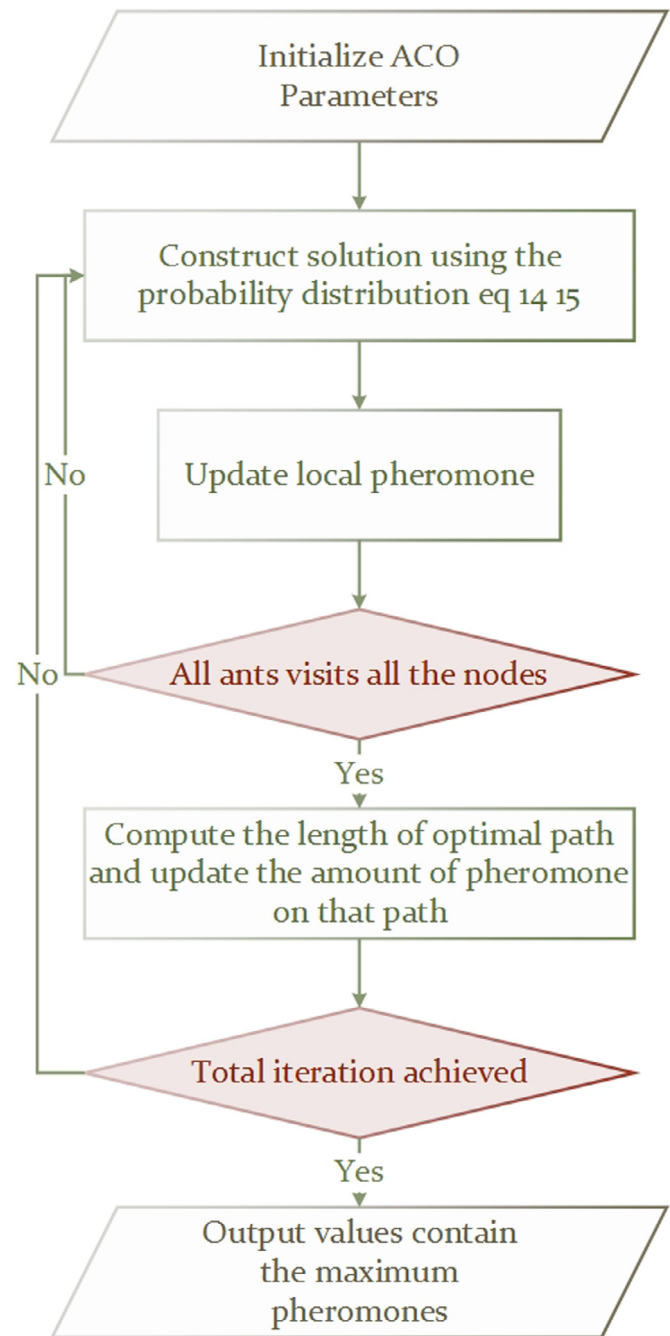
Initialize ACO Parameters

Construct solution using the probability distribution eq 14 15

No

Update local pheromone

No

All ants visits all the nodes

Yes

Compute the length of optimal path and update the amount of pheromone on that path

Total iteration achieved

Yes

Output values contain the maximum pheromones